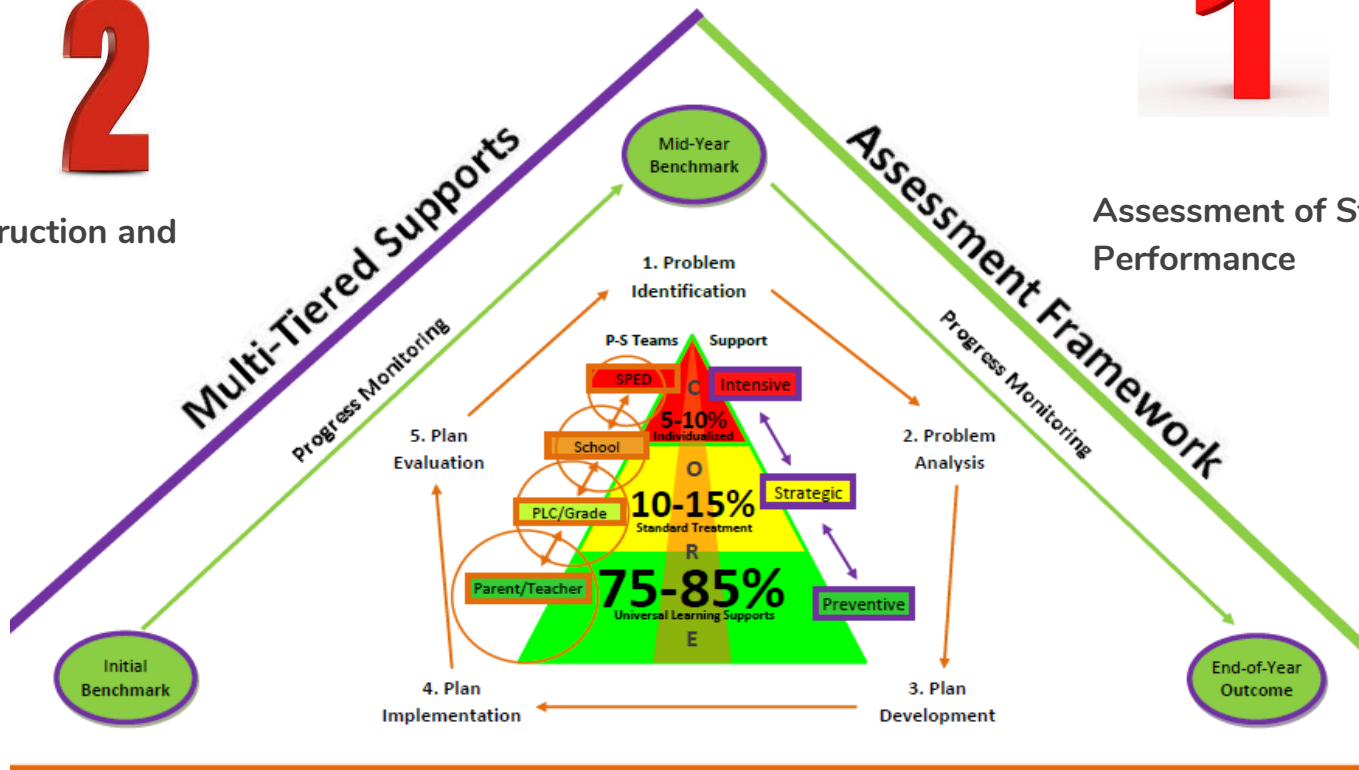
2

1

ruction and

Assessment of St
Performance

Multi-Tiered Supports

Assessment Framework

Mid-Year Benchmark

Progress Monitoring

Progress Monitoring

1. Problem Identification

P-S Teams

Support

SPED

Intensive

C

5-10%
Individualized

5. Plan Evaluation

School

2. Problem Analysis

O

10-15%
Standard Treatment

Strategic

PLC/Grade

R

Parent/Teacher

75-85%
Universal Learning Supports

Preventive

E

Initial Benchmark

4. Plan Implementation

3. Plan Development

End-of-Year Outcome